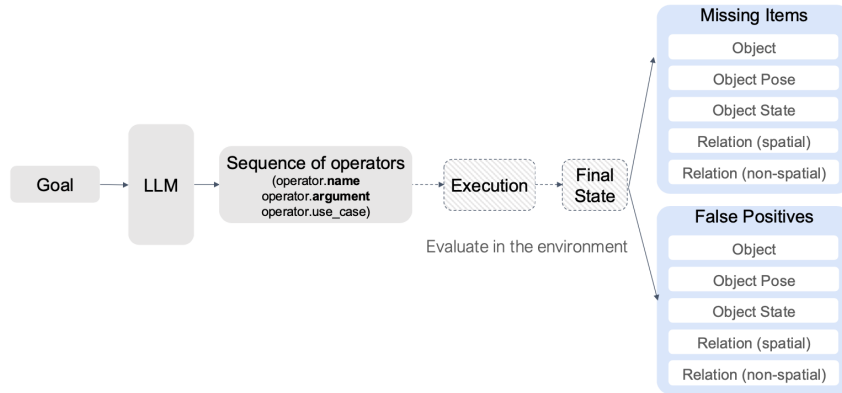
Goal

LLM

Sequence of operators
(operator.name
operator.argument
operator.use_case)

Execution

Final State

Evaluate in the environment

Missing Items
Object
Object Pose
Object State
Relation (spatial)
Relation (non-spatial)

False Positives
Object
Object Pose
Object State
Relation (spatial)
Relation (non-spatial)